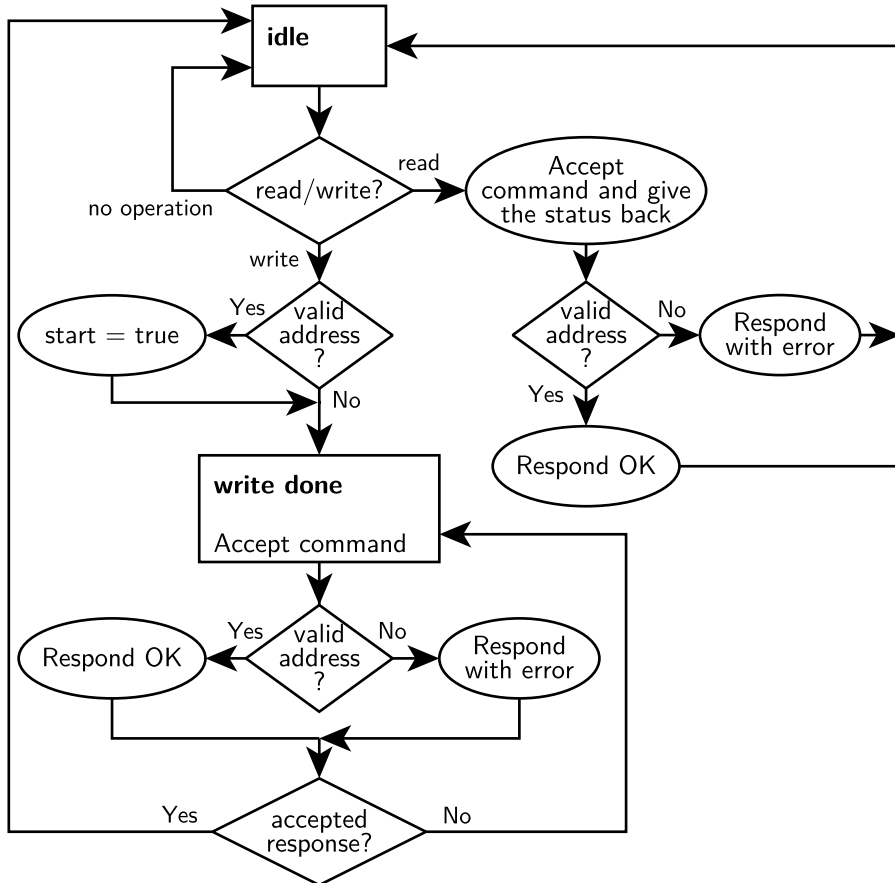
idle

read/write?

no operation

read

Accept command and give the status back

write

Yes

valid address ?

start = true

No

valid address ?

No

Respond with error

Yes

Respond OK

write done

Accept command

Yes

valid address ?

No

Respond OK

Respond with error

Yes

accepted response?

No